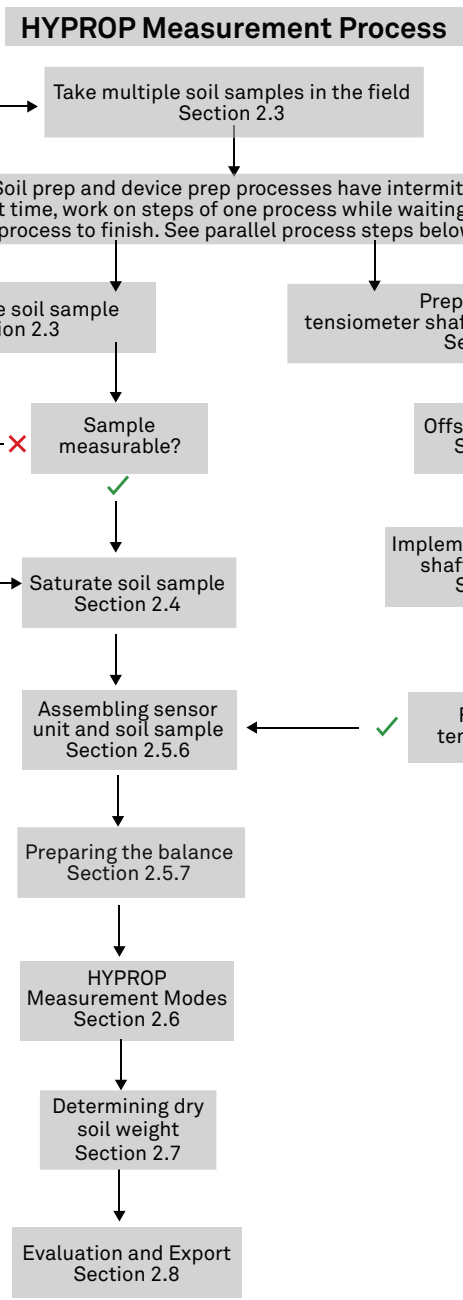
HYPROP Measurement Process

Take multiple soil samples in the field
Section 2.3

Soil prep and device prep processes have intermit
t time, work on steps of one process while waiting
process to finish. See parallel process steps below

e soil sample
ion 2.3

Prep
tensiometer shaf
Se

Sample measurable?

Offs
S

Implem
shaf
S

Saturate soil sample
Section 2.4

Assembling sensor unit and soil sample
Section 2.5.6

F
ten

Preparing the balance
Section 2.5.7

HYPROP
Measurement Modes
Section 2.6

Determining dry soil weight
Section 2.7

Evaluation and Export
Section 2.8